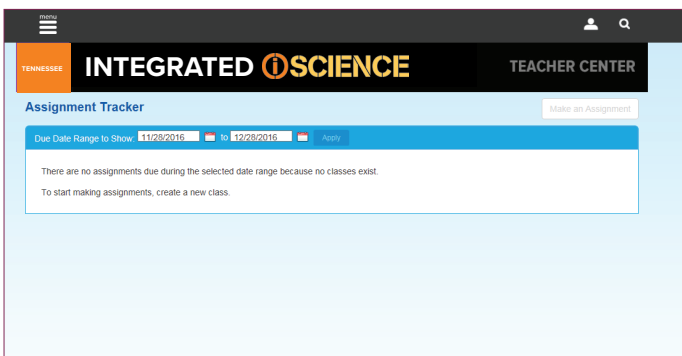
menu

TENNESSEE INTEGRATED iSCIENCE TEACHER CENTER

Assignment Tracker

Make an Assignment

Due Date Range to Show: 11/28/2016 to 12/28/2016 Apply

There are no assignments due during the selected date range because no classes exist.

To start making assignments, create a new class.